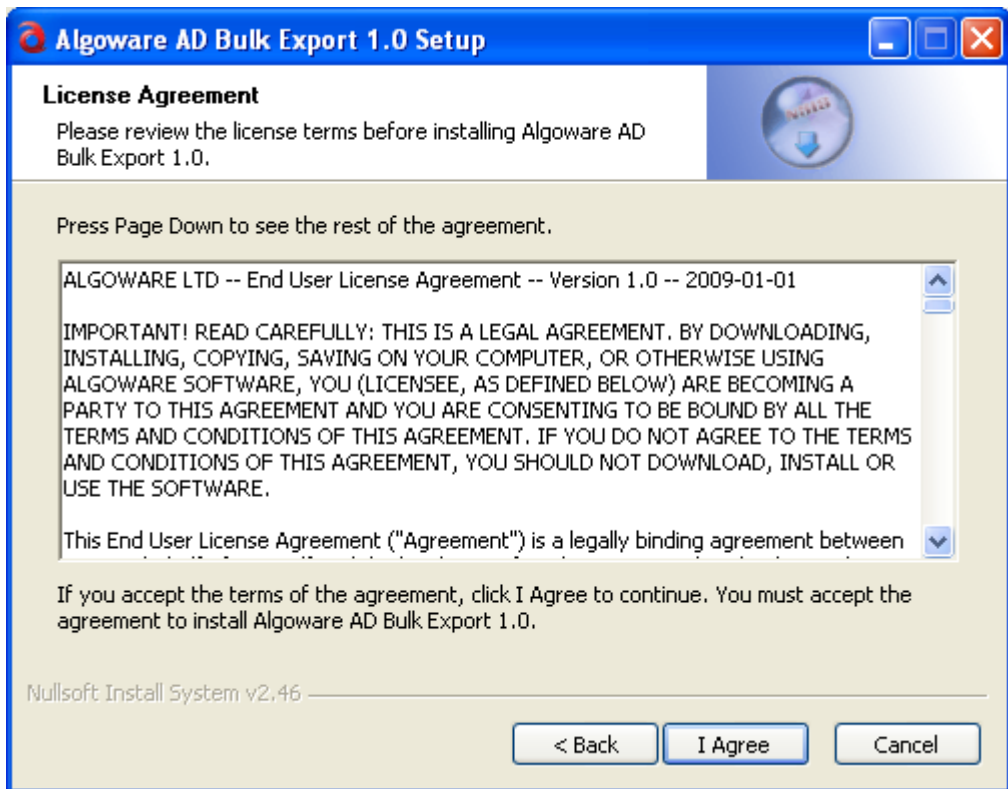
Algoware AD Bulk Export 1.0 Setup

License Agreement

Please review the license terms before installing Algoware AD Bulk Export 1.0.

Press Page Down to see the rest of the agreement.

ALGOWARE LTD -- End User License Agreement -- Version 1.0 -- 2009-01-01

IMPORTANT! READ CAREFULLY: THIS IS A LEGAL AGREEMENT. BY DOWNLOADING, INSTALLING, COPYING, SAVING ON YOUR COMPUTER, OR OTHERWISE USING ALGOWARE SOFTWARE, YOU (LICENSEE, AS DEFINED BELOW) ARE BECOMING A PARTY TO THIS AGREEMENT AND YOU ARE CONSENTING TO BE BOUND BY ALL THE TERMS AND CONDITIONS OF THIS AGREEMENT. IF YOU DO NOT AGREE TO THE TERMS AND CONDITIONS OF THIS AGREEMENT, YOU SHOULD NOT DOWNLOAD, INSTALL OR USE THE SOFTWARE.

This End User License Agreement ("Agreement") is a legally binding agreement between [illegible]

If you accept the terms of the agreement, click I Agree to continue. You must accept the agreement to install Algoware AD Bulk Export 1.0.

Nullsoft Install System v2.46

< Back
I Agree
Cancel